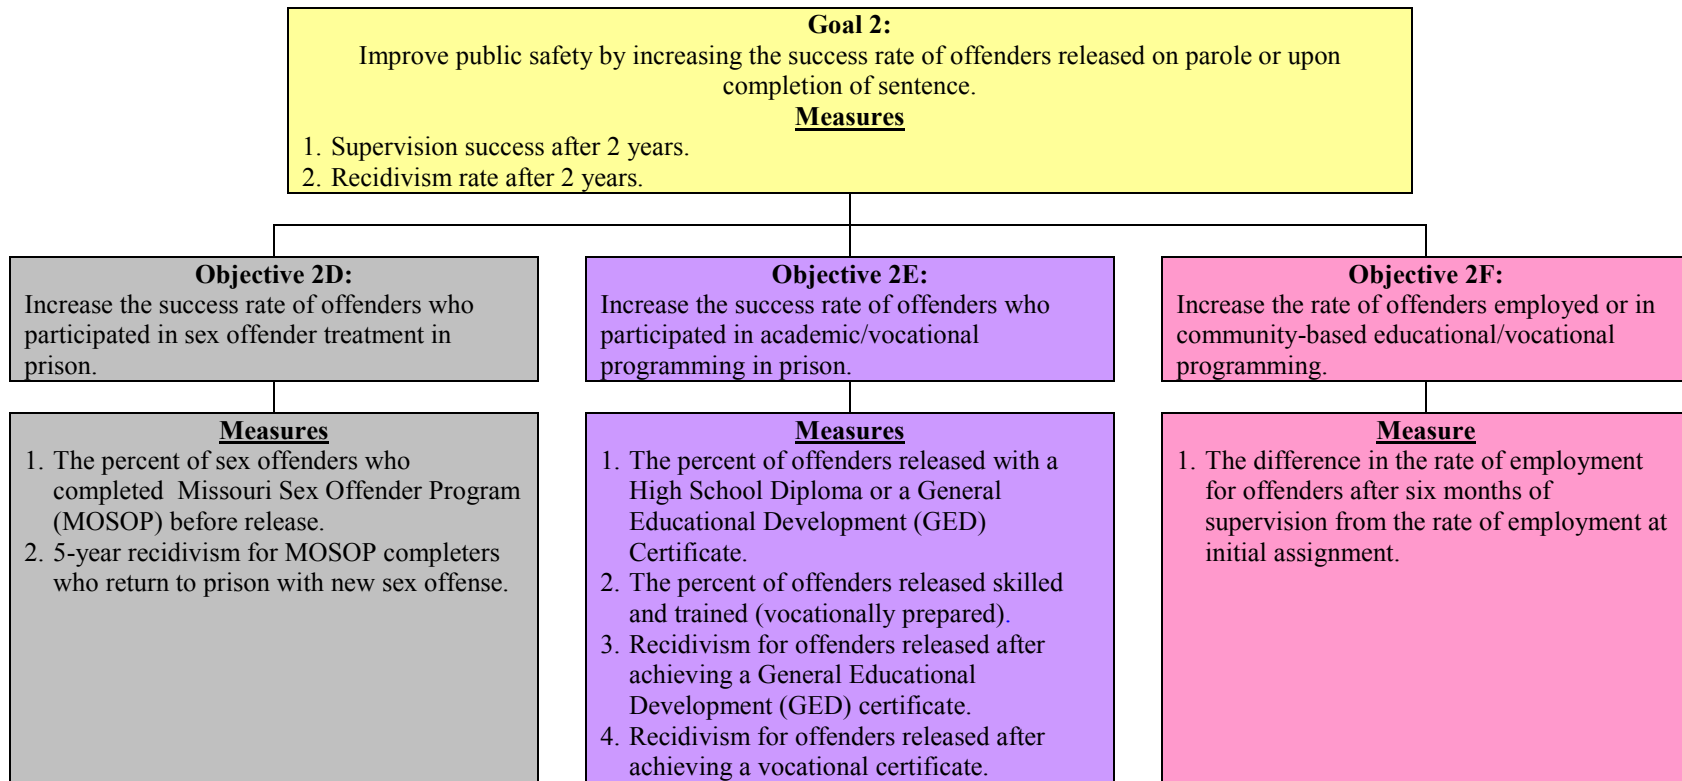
Goal 2:
Improve public safety by increasing the success rate of offenders released on parole or upon completion of sentence.
Measures
1. Supervision success after 2 years.
2. Recidivism rate after 2 years.

Objective 2D:
Increase the success rate of offenders who participated in sex offender treatment in prison.

Measures
1. The percent of sex offenders who completed Missouri Sex Offender Program (MOSOP) before release.
2. 5-year recidivism for MOSOP completers who return to prison with new sex offense.

Objective 2E:
Increase the success rate of offenders who participated in academic/vocational programming in prison.

Measures
1. The percent of offenders released with a High School Diploma or a General Educational Development (GED) Certificate.
2. The percent of offenders released skilled and trained (vocationally prepared).
3. Recidivism for offenders released after achieving a General Educational Development (GED) certificate.
4. Recidivism for offenders released after achieving a vocational certificate.

Objective 2F:
Increase the rate of offenders employed or in community-based educational/vocational programming.

Measure
1. The difference in the rate of employment for offenders after six months of supervision from the rate of employment at initial assignment.